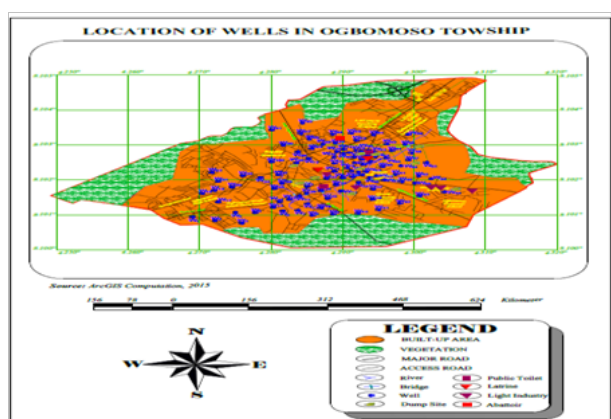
LOCATION OF WELLS IN OGBOMOSO TOWSHIP

Source: ArcGIS Computation, 2015

156 78 0 156 312 468 624 Kilometer

N
W E
S

LEGEND
BUILT-UP AREA
VEGETATION
MAJOR ROAD
ACCESS ROAD
River
Bridge
Well
Dump Site
Public Toilet
Latrine
Light Industry
Abattoir